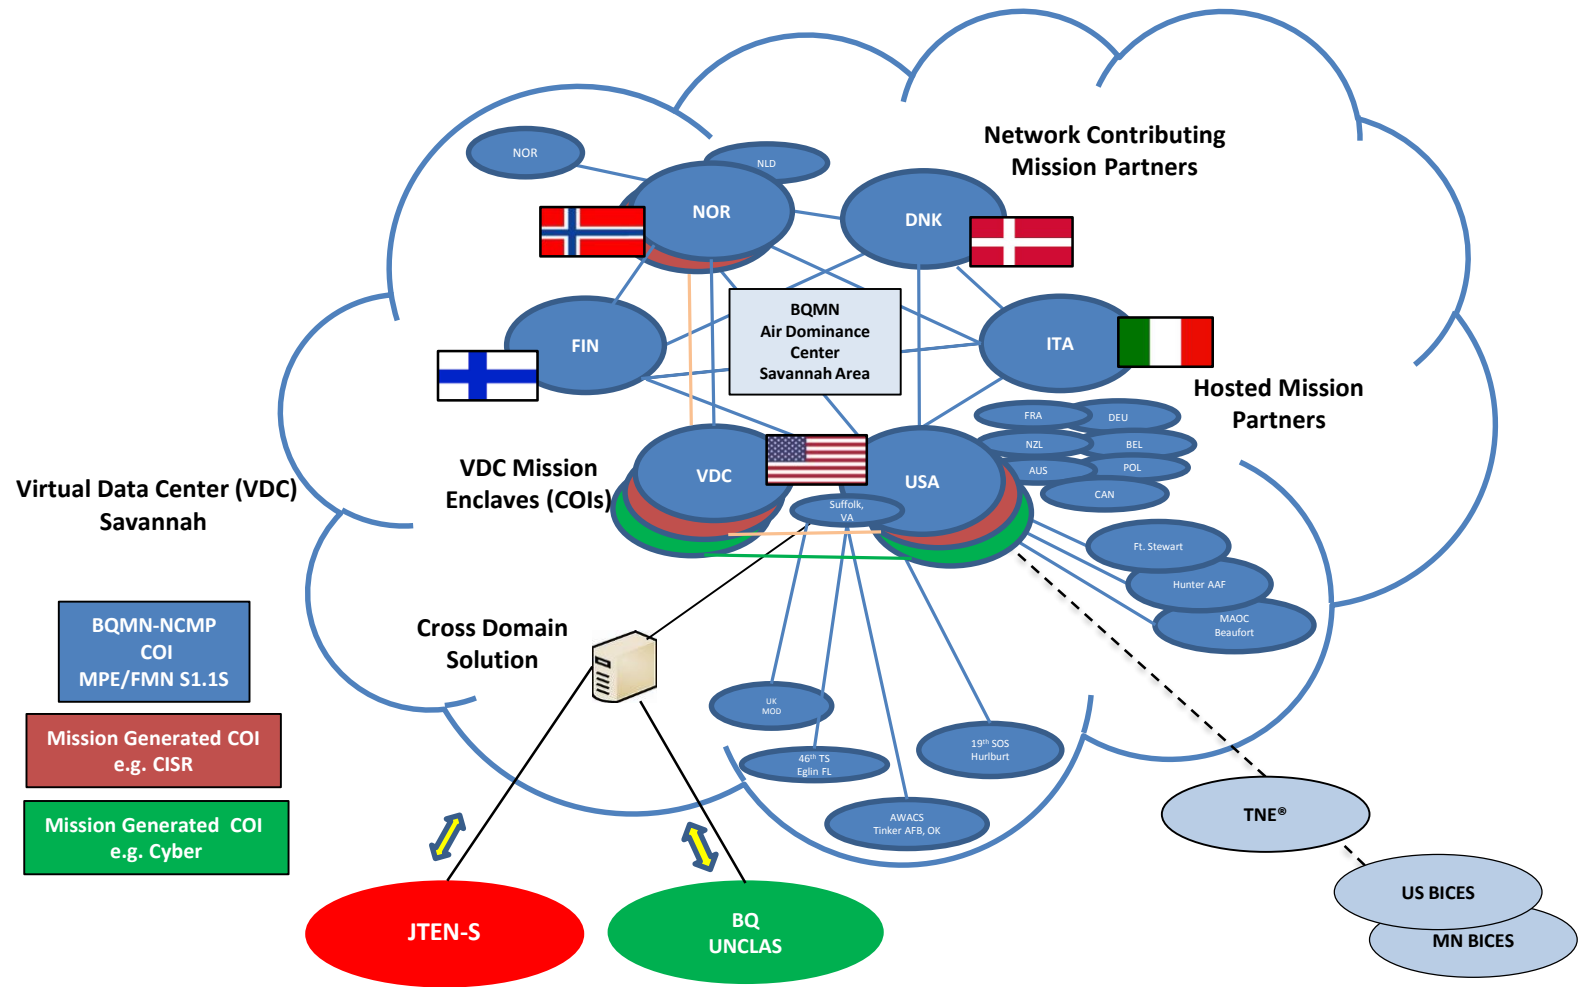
Network Contributing Mission Partners

NOR

NLD

NOR

DNK

BQMN Air Dominance Center Savannah Area

FIN

ITA

Hosted Mission Partners

FRA

DEU

NZL

BEL

AUS

POL

CAN

VDC Mission Enclaves (COIs)

Virtual Data Center (VDC) Savannah

VDC

USA

Suffolk, VA

Ft. Stewart

Hunter AAF

MAOC Beaufort

BQMN-NCMP COI MPE/FMN S1.1S

Cross Domain Solution

UK MOD

$46^{th}$ TS Eglin FL

$19^{th}$ SOS Hurlburt

AWACS Tinker AFB, OK

Mission Generated COI e.g. CISR

Mission Generated COI e.g. Cyber

TNE®

US BICES

MN BICES

JTEN-S

BQ UNCLAS